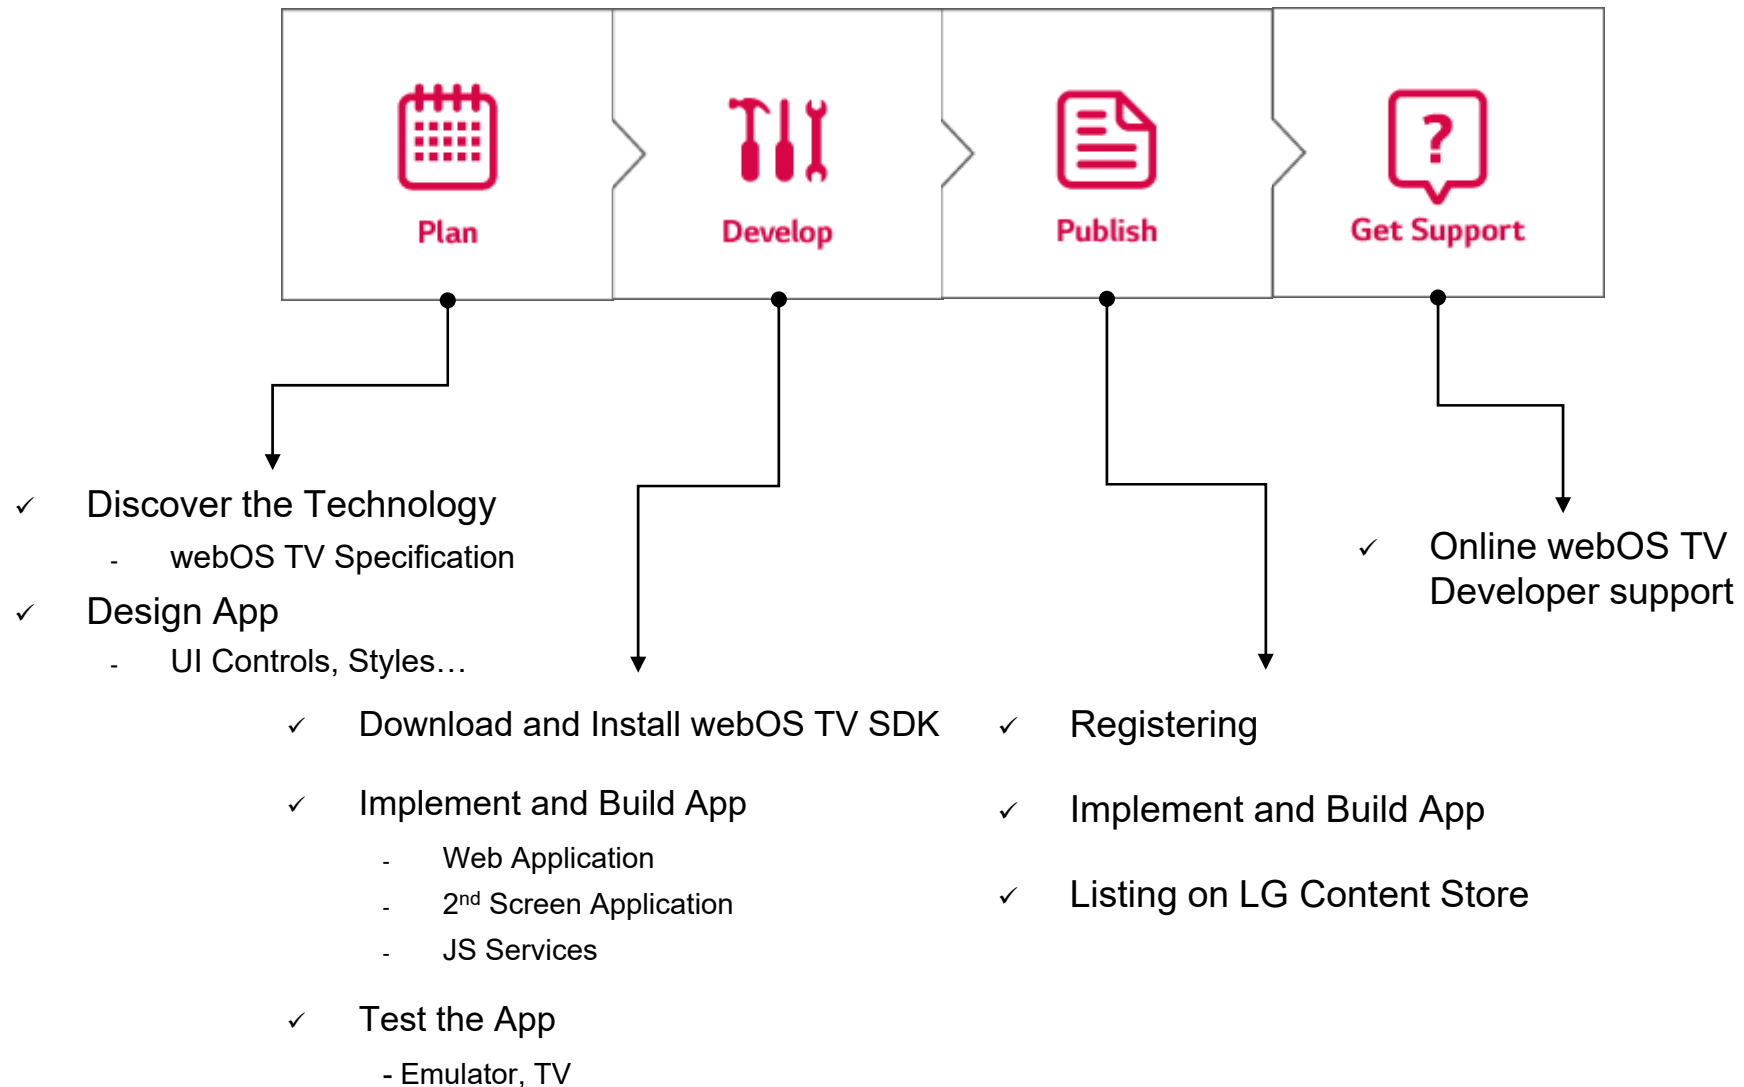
Plan

Develop

Publish

?

Get Support

✓ Discover the Technology
- webOS TV Specification
✓ Design App
- UI Controls, Styles…

✓ Online webOS TV Developer support

✓ Download and Install webOS TV SDK

✓ Implement and Build App
- Web Application
- 2$^{nd}$ Screen Application
- JS Services

✓ Test the App
- Emulator, TV

✓ Registering

✓ Implement and Build App

✓ Listing on LG Content Store